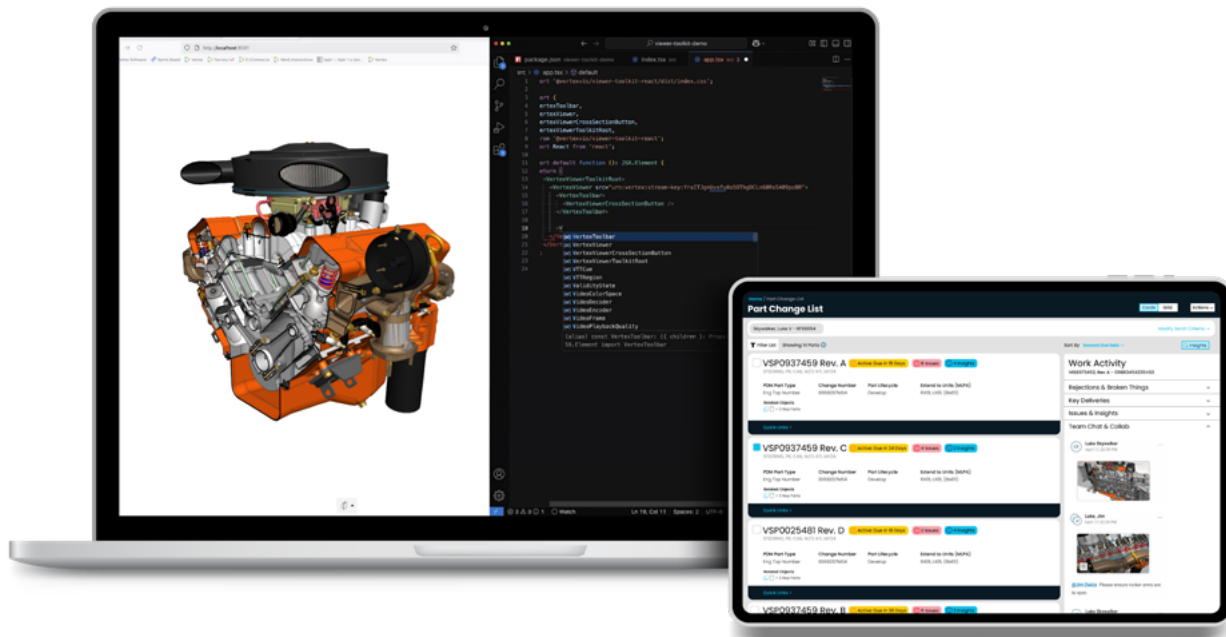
http://localhost:8081

package.json viewer-toolkit-demo
index.tsx
app.tsx

src > app.tsx > default

ort '@vertexvis/viewer-toolkit-react/dist/index.css';

ort {
ertexToolbar,
ertexViewer,
ertexViewerCrossSectionButton,
ertexViewerToolkitRoot,
rom '@vertexvis/viewer-toolkit-react';
ort React from 'react';

ort default function (): JSX.Element {
eturn (
<VertexViewerToolkitRoot>
<VertexViewer src="urn:vertex:stream-key:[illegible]">
<VertexToolbar>
<VertexViewerCrossSectionButton />
</VertexToolbar>

VertexToolbar
VertexViewer
VertexViewerCrossSectionButton
VertexViewerToolkitRoot
VTTCue
VTTRegion
ValidityState
VideoColorSpace
VideoDecoder
VideoEncoder
VideoFrame
VideoPlaybackQuality

Watch
Ln 19, Col 11 Spaces: 2 UTF-8

Part Change List

Work Activity
Rejections & Broken Things
Key Deliveries
Issues & Insights
Team Chat & Collab

VSP0937459 Rev. A
PDM Part Type
Change Number
Part Lifecycle
Extend to Units (MLPN)
Eng Top Number
Develop
Quick Links

VSP0937459 Rev. C
PDM Part Type
Change Number
Part Lifecycle
Extend to Units (MLPN)
Eng Top Number
Develop
Quick Links

VSP0025481 Rev. D
PDM Part Type
Change Number
Part Lifecycle
Extend to Units (MLPN)
Eng Top Number
Develop
Quick Links

VSP0937459 Rev. B